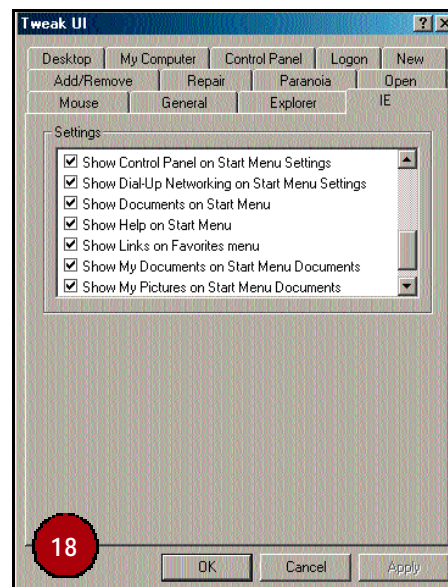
Tweak UI

Desktop | My Computer | Control Panel | Logon | New
Add/Remove | Repair | Paranoia | Open
Mouse | General | Explorer | IE

Settings

Show Control Panel on Start Menu Settings
Show Dial-Up Networking on Start Menu Settings
Show Documents on Start Menu
Show Help on Start Menu
Show Links on Favorites menu
Show My Documents on Start Menu Documents
Show My Pictures on Start Menu Documents

18

OK
Cancel
Apply